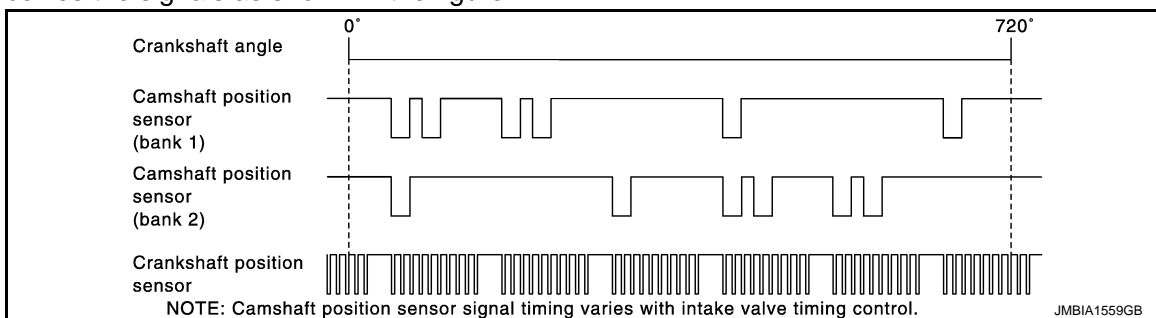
Crankshaft angle

0˚

720˚

Camshaft position sensor (bank 1)

Camshaft position sensor (bank 2)

Crankshaft position sensor

NOTE: Camshaft position sensor signal timing varies with intake valve timing control.

JMBIA1559GB